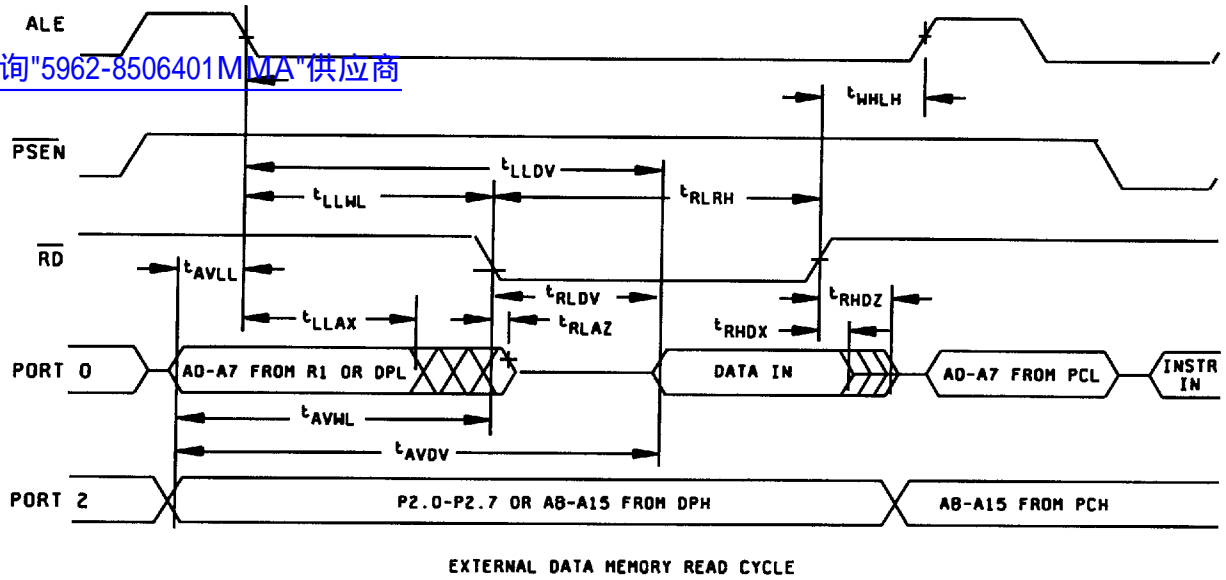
ALE

询"5962-8506401MMA"供应商

$t_{WHLH}$

$\overline{PSEN}$

$t_{LLDV}$

$t_{LLWL}$

$t_{RLRH}$

$\overline{RD}$

$t_{AVLL}$

$t_{RLDV}$

$t_{RHDZ}$

$t_{LLAX}$

$t_{RLAZ}$

$t_{RHDX}$

PORT 0

A0-A7 FROM R1 OR DPL

DATA IN

A0-A7 FROM PCL

INSTR IN

$t_{AVWL}$

$t_{AVDV}$

PORT 2

P2.0-P2.7 OR A8-A15 FROM DPH

A8-A15 FROM PCH

EXTERNAL DATA MEMORY READ CYCLE